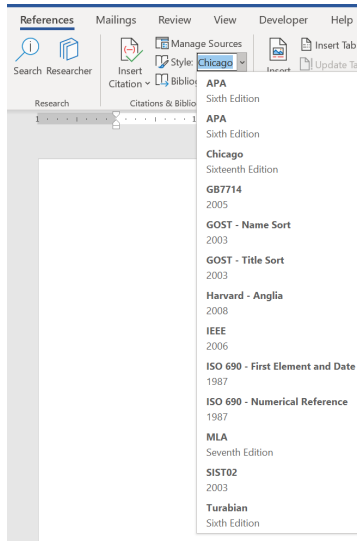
References Mailings Review View Developer Help

Search Researcher
Research

Insert Citation
Manage Sources
Style: Chicago
Bibliog
Citations & Bibliog

Insert
Insert Tab
Update Ta

APA
Sixth Edition
APA
Sixth Edition
Chicago
Sixteenth Edition
GB7714
2005
GOST - Name Sort
2003
GOST - Title Sort
2003
Harvard - Anglia
2008
IEEE
2006
ISO 690 - First Element and Date
1987
ISO 690 - Numerical Reference
1987
MLA
Seventh Edition
SIST02
2003
Turabian
Sixth Edition